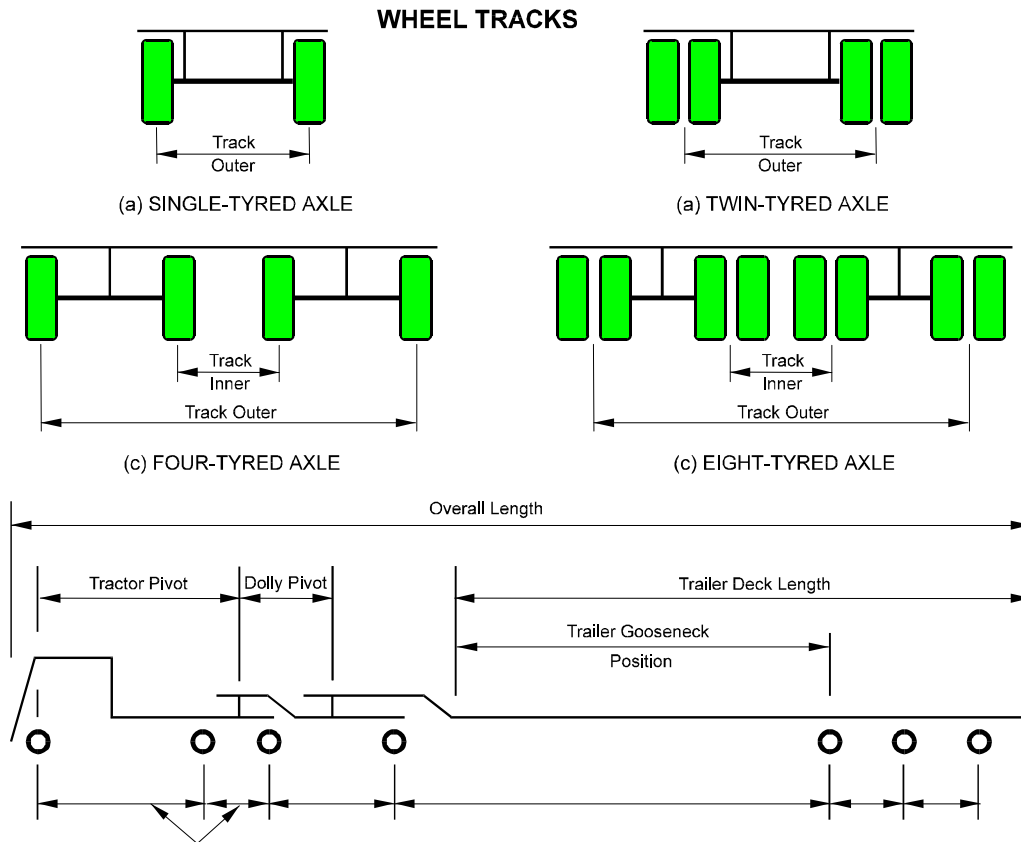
WHEEL TRACKS

Track
Outer

(a) SINGLE-TYRED AXLE

Track
Outer

(a) TWIN-TYRED AXLE

Track
Inner

Track Outer

(c) FOUR-TYRED AXLE

Track
Inner

Track Outer

(c) EIGHT-TYRED AXLE

Overall Length

Tractor Pivot

Dolly Pivot

Trailer Deck Length

Trailer Gooseneck
Position